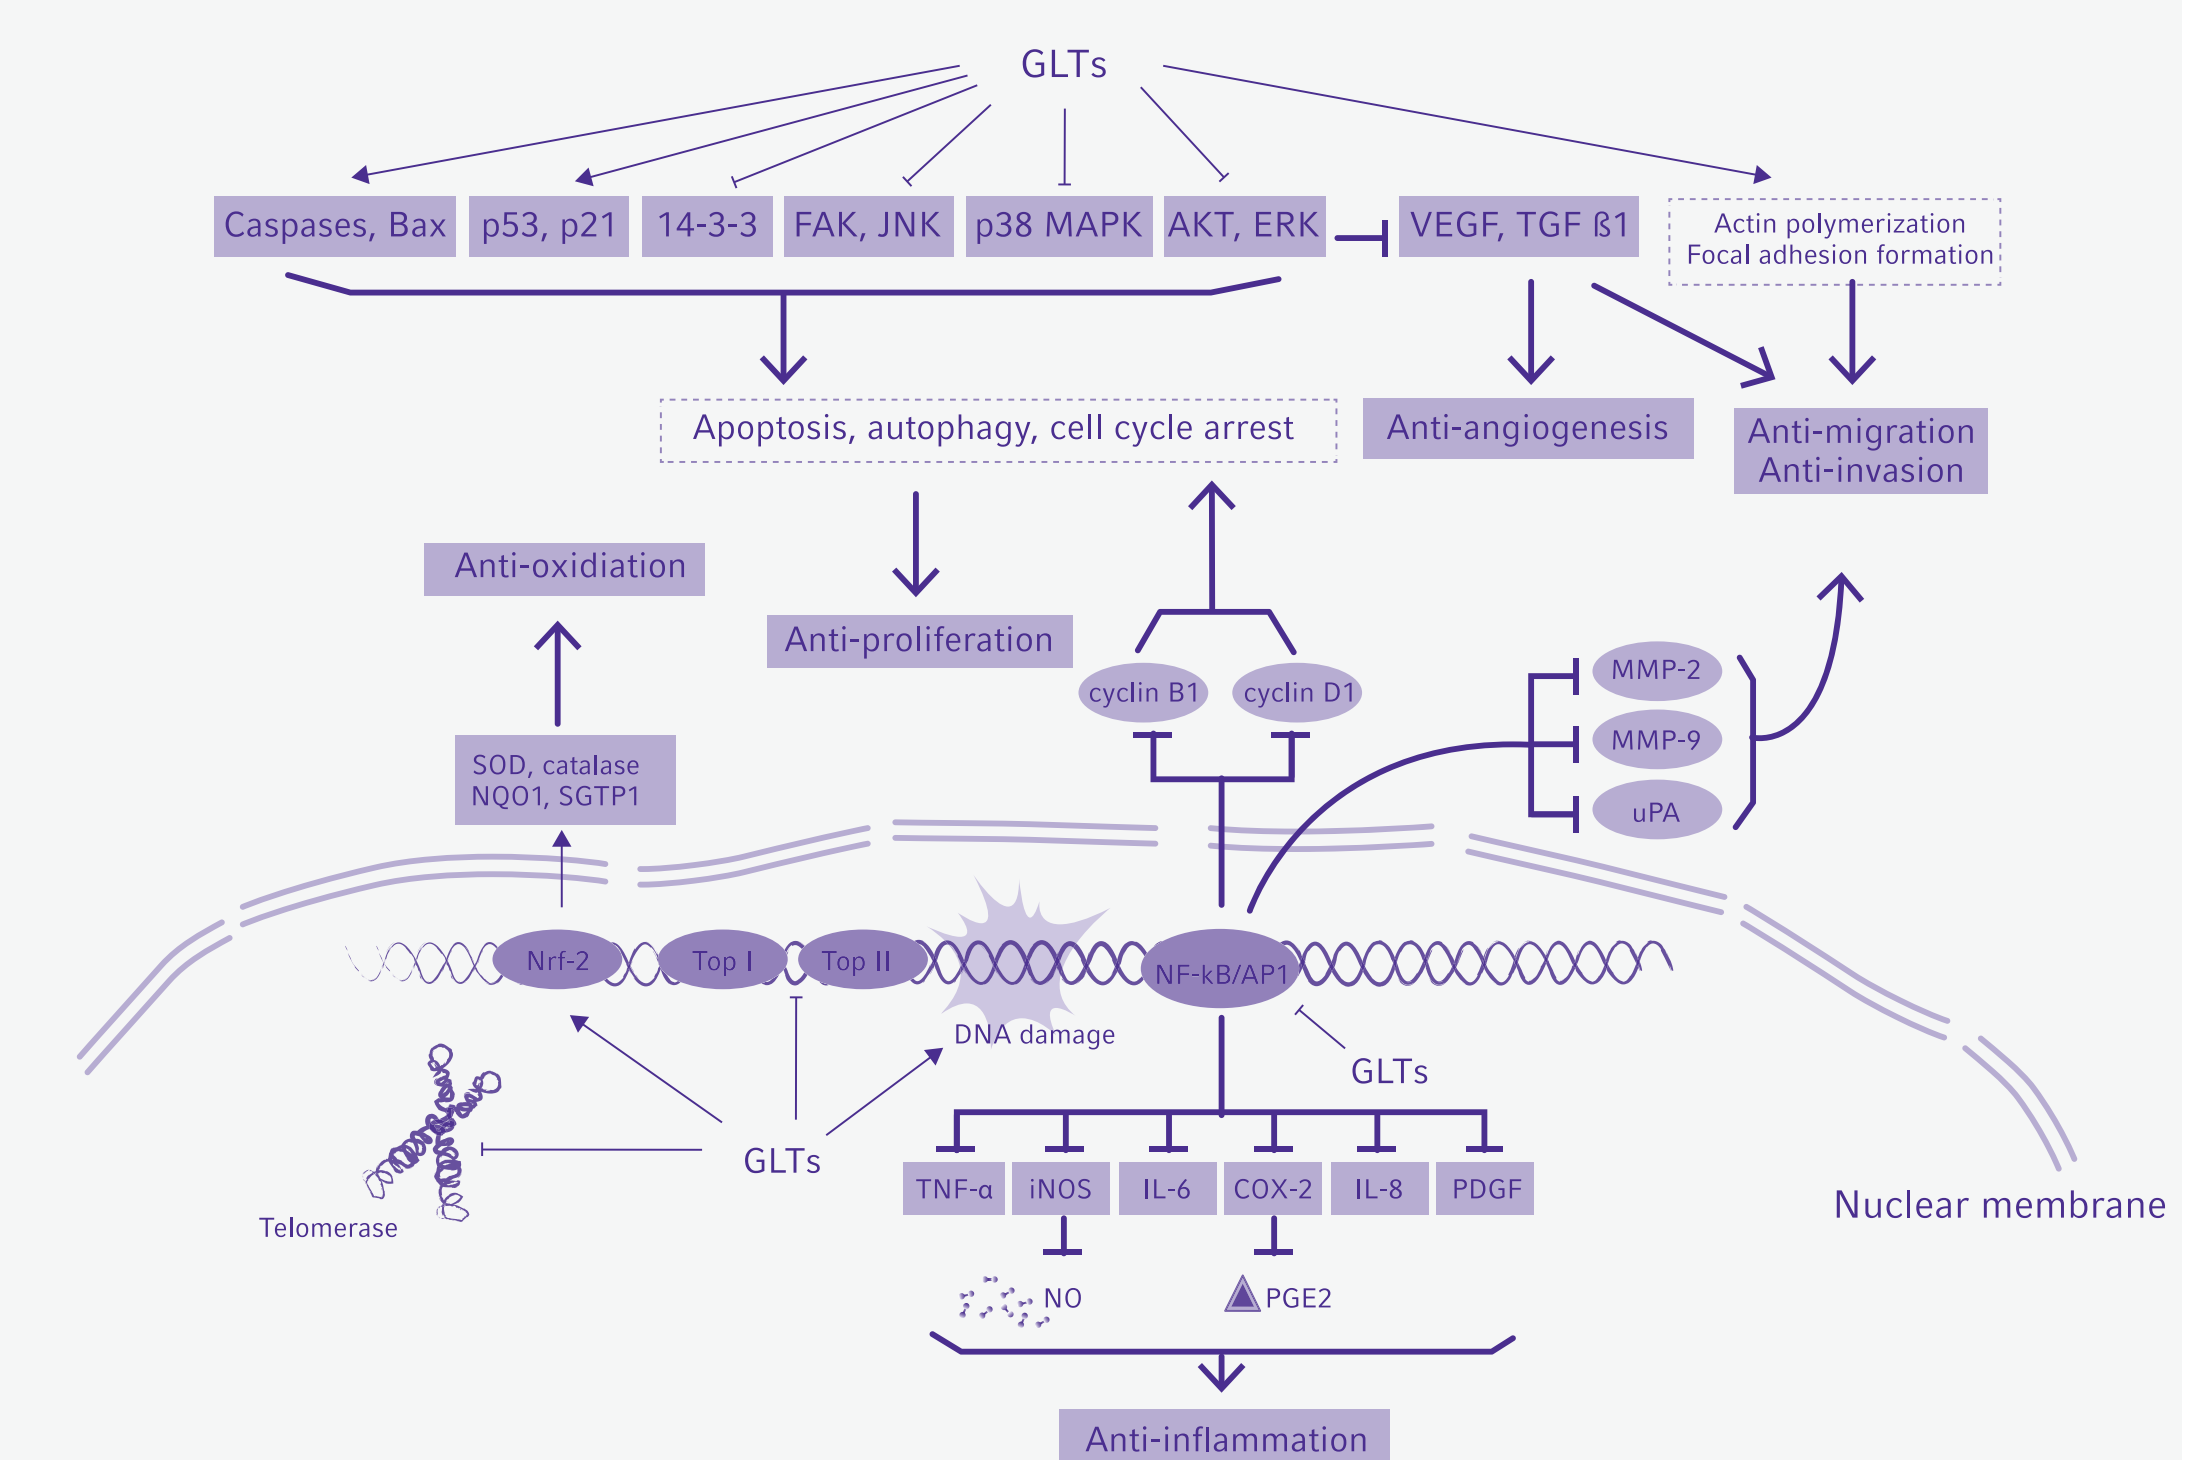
GLTs

Caspases, Bax
p53, p21
14-3-3
FAK, JNK
p38 MAPK
AKT, ERK
VEGF, TGF ß1
Actin polymerization
Focal adhesion formation

Apoptosis, autophagy, cell cycle arrest
Anti-angiogenesis
Anti-migration
Anti-invasion

Anti-oxidiation
Anti-proliferation

cyclin B1
cyclin D1

MMP-2
MMP-9
uPA

SOD, catalase
NQO1, SGTP1

Nrf-2
Top I
Top II
NF-kB/AP1

DNA damage

GLTs

Telomerase
GLTs

TNF-α
iNOS
IL-6
COX-2
IL-8
PDGF

Nuclear membrane

NO
PGE2

Anti-inflammation